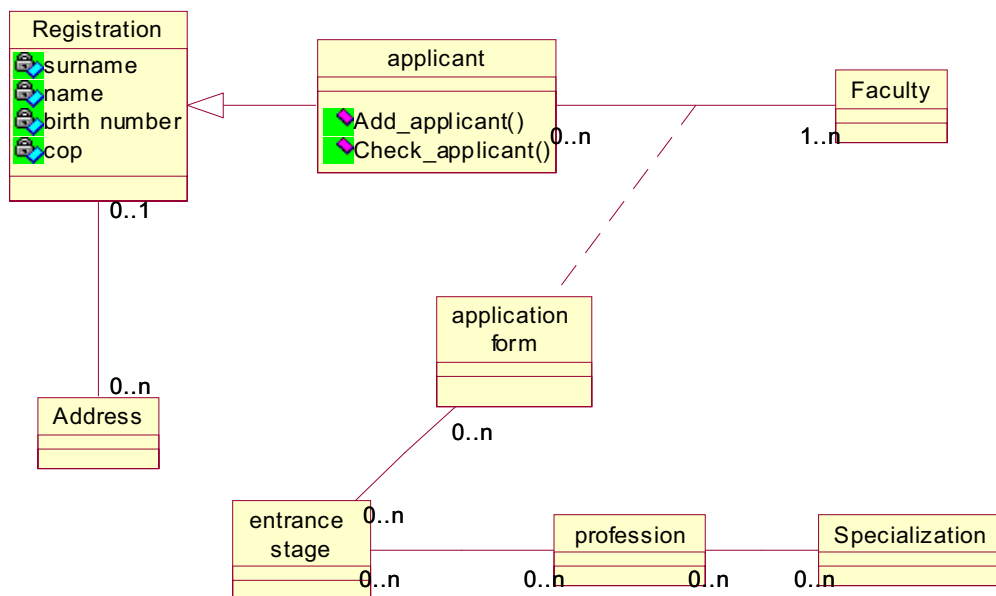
Registration
surname
name
birth number
cop

applicant
Add_applicant()
Check_applicant()

Faculty

0..n
1..n

0..1

application form

0..n
Address

0..n

entrance stage
0..n

profession

Specialization

0..n
0..n
0..n
0..n